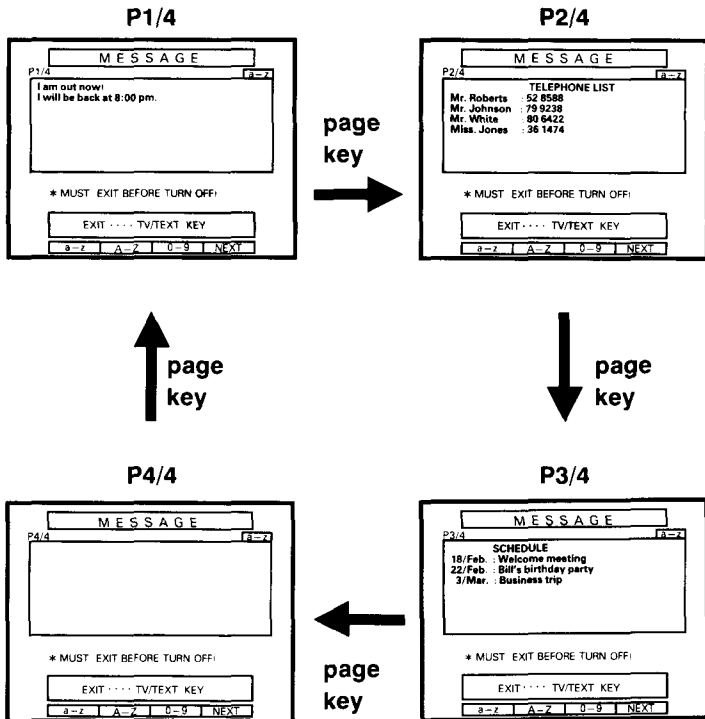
P1/4

MESSAGE
P1/4
a-z
I am out now!
I will be back at 8:00 pm.

* MUST EXIT BEFORE TURN OFF!

EXIT ···· TV/TEXT KEY

a-z | A-Z | 0-9 | NEXT

page key

P2/4

MESSAGE
P2/4
a-z
TELEPHONE LIST
Mr. Roberts : 52 8588
Mr. Johnson : 79 9238
Mr. White : 80 6422
Miss. Jones : 36 1474

* MUST EXIT BEFORE TURN OFF!

EXIT ···· TV/TEXT KEY

a-z | A-Z | 0-9 | NEXT

page key

page key

P4/4

MESSAGE
P4/4
a-z

* MUST EXIT BEFORE TURN OFF!

EXIT ···· TV/TEXT KEY

a-z | A-Z | 0-9 | NEXT

page key

P3/4

MESSAGE
P3/4
a-z
SCHEDULE
18/Feb. : Welcome meeting
22/Feb. : Bill's birthday party
3/Mar. : Business trip

* MUST EXIT BEFORE TURN OFF!

EXIT ···· TV/TEXT KEY

a-z | A-Z | 0-9 | NEXT